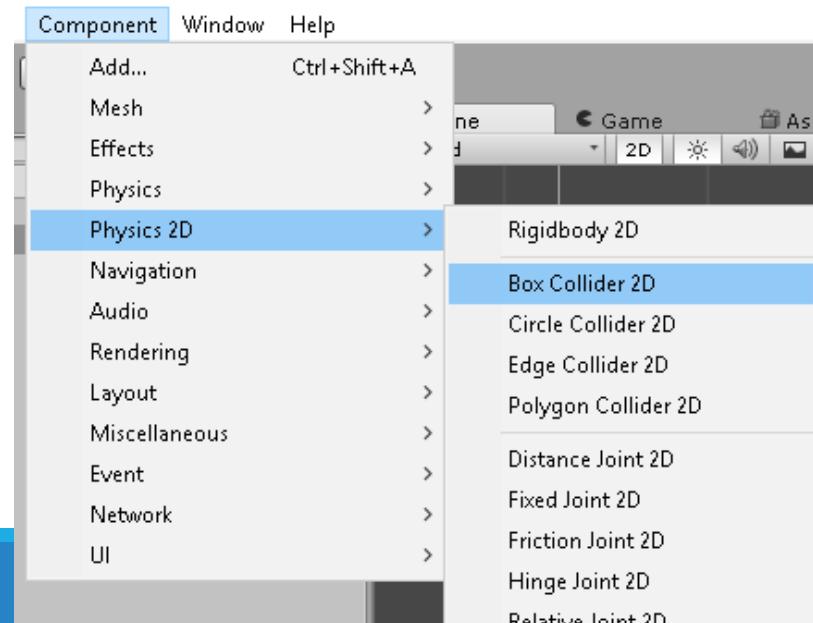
Component Window Help

Add... Ctrl+Shift+A
Mesh >
Effects >
Physics >
Physics 2D >
Navigation >
Audio >
Rendering >
Layout >
Miscellaneous >
Event >
Network >
UI >

ne
Game
As
d
2D

Rigidbody 2D
Box Collider 2D
Circle Collider 2D
Edge Collider 2D
Polygon Collider 2D
Distance Joint 2D
Fixed Joint 2D
Friction Joint 2D
Hinge Joint 2D
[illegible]